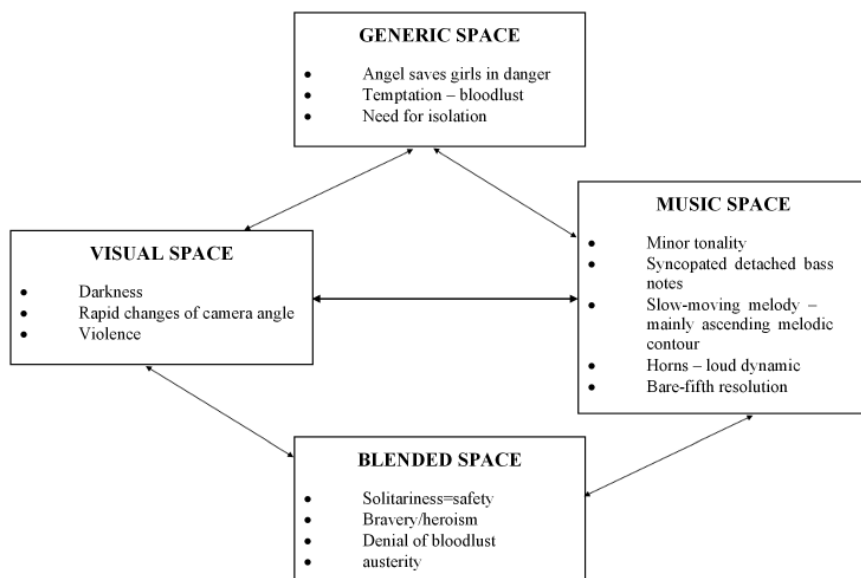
GENERIC SPACE

- Angel saves girls in danger
- Temptation – bloodlust
- Need for isolation

VISUAL SPACE

- Darkness
- Rapid changes of camera angle
- Violence

MUSIC SPACE

- Minor tonality
- Syncopated detached bass notes
- Slow-moving melody – mainly ascending melodic contour
- Horns – loud dynamic
- Bare-fifth resolution

BLENDED SPACE

- Solitariness=safety
- Bravery/heroism
- Denial of bloodlust
- austerity